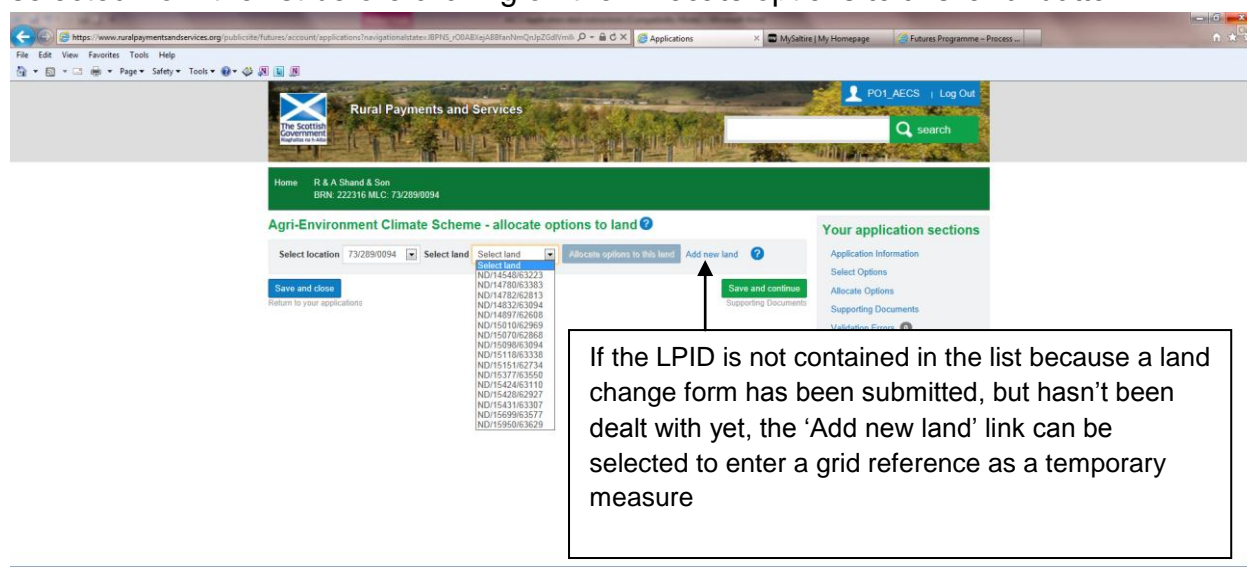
https://www.ruralpaymentsandservices.org/publicsite/futures/account/applications?navigationalstate=JBPNS_rO0ABXejAB8fanNmQnJpZGdlVmlk

Applications

MySaltire | My Homepage

Futures Programme – Process ...

File Edit View Favorites Tools Help

Page Safety Tools

The Scottish Government Riaghaltas na h-Alba

Rural Payments and Services

PO1_AECS | Log Out

search

Home R & A Shand & Son
BRN: 222316 MLC: 73/289/0094

Agri-Environment Climate Scheme - allocate options to land

Select location 73/289/0094 Select land Select land

Allocate options to this land Add new land

Select land
ND/14548/63223
ND/14780/63383
ND/14782/62813
ND/14832/63094
ND/14897/62608
ND/15010/62969
ND/15070/62868
ND/15098/63094
ND/15118/63338
ND/15151/62734
ND/15377/63550
ND/15424/63110
ND/15428/62927
ND/15431/63307
ND/15699/63577
ND/15950/63629

Save and close
Return to your applications

Save and continue
Supporting Documents

Your application sections
Application Information
Select Options
Allocate Options
Supporting Documents
Validation Errors

If the LPID is not contained in the list because a land change form has been submitted, but hasn't been dealt with yet, the 'Add new land' link can be selected to enter a grid reference as a temporary measure